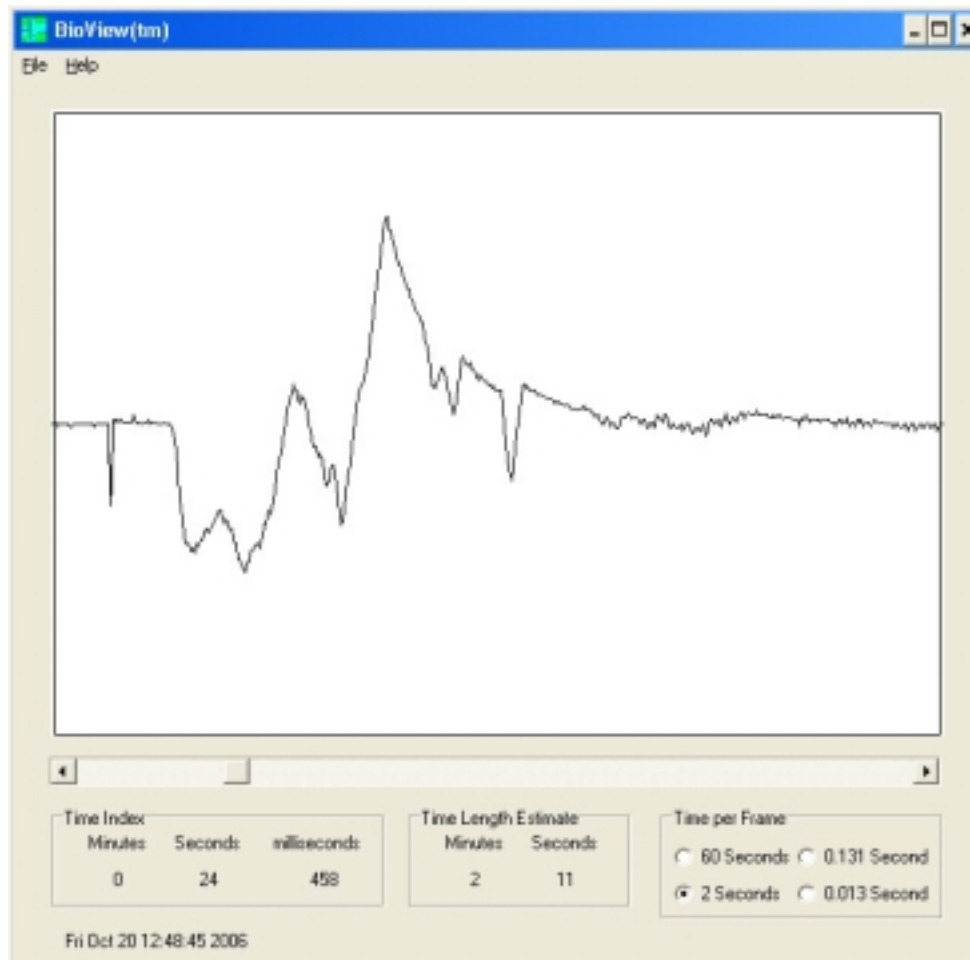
BioView(tm)
File Help

Time Index
Minutes Seconds milliseconds
0 24 458

Time Length Estimate
Minutes Seconds
2 11

Time per Frame
60 Seconds 0.131 Second
2 Seconds 0.013 Second

Fri Oct 20 12:48:45 2006